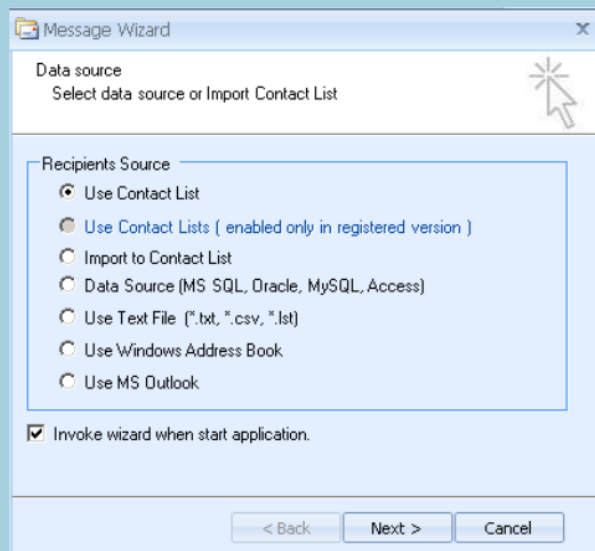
Message Wizard
×

Data source
Select data source or Import Contact List

Recipients Source
Use Contact List
Use Contact Lists ( enabled only in registered version )
Import to Contact List
Data Source (MS SQL, Oracle, MySQL, Access)
Use Text File (*.txt, *.csv, *.lst)
Use Windows Address Book
Use MS Outlook

Invoke wizard when start application.

< Back
Next >
Cancel